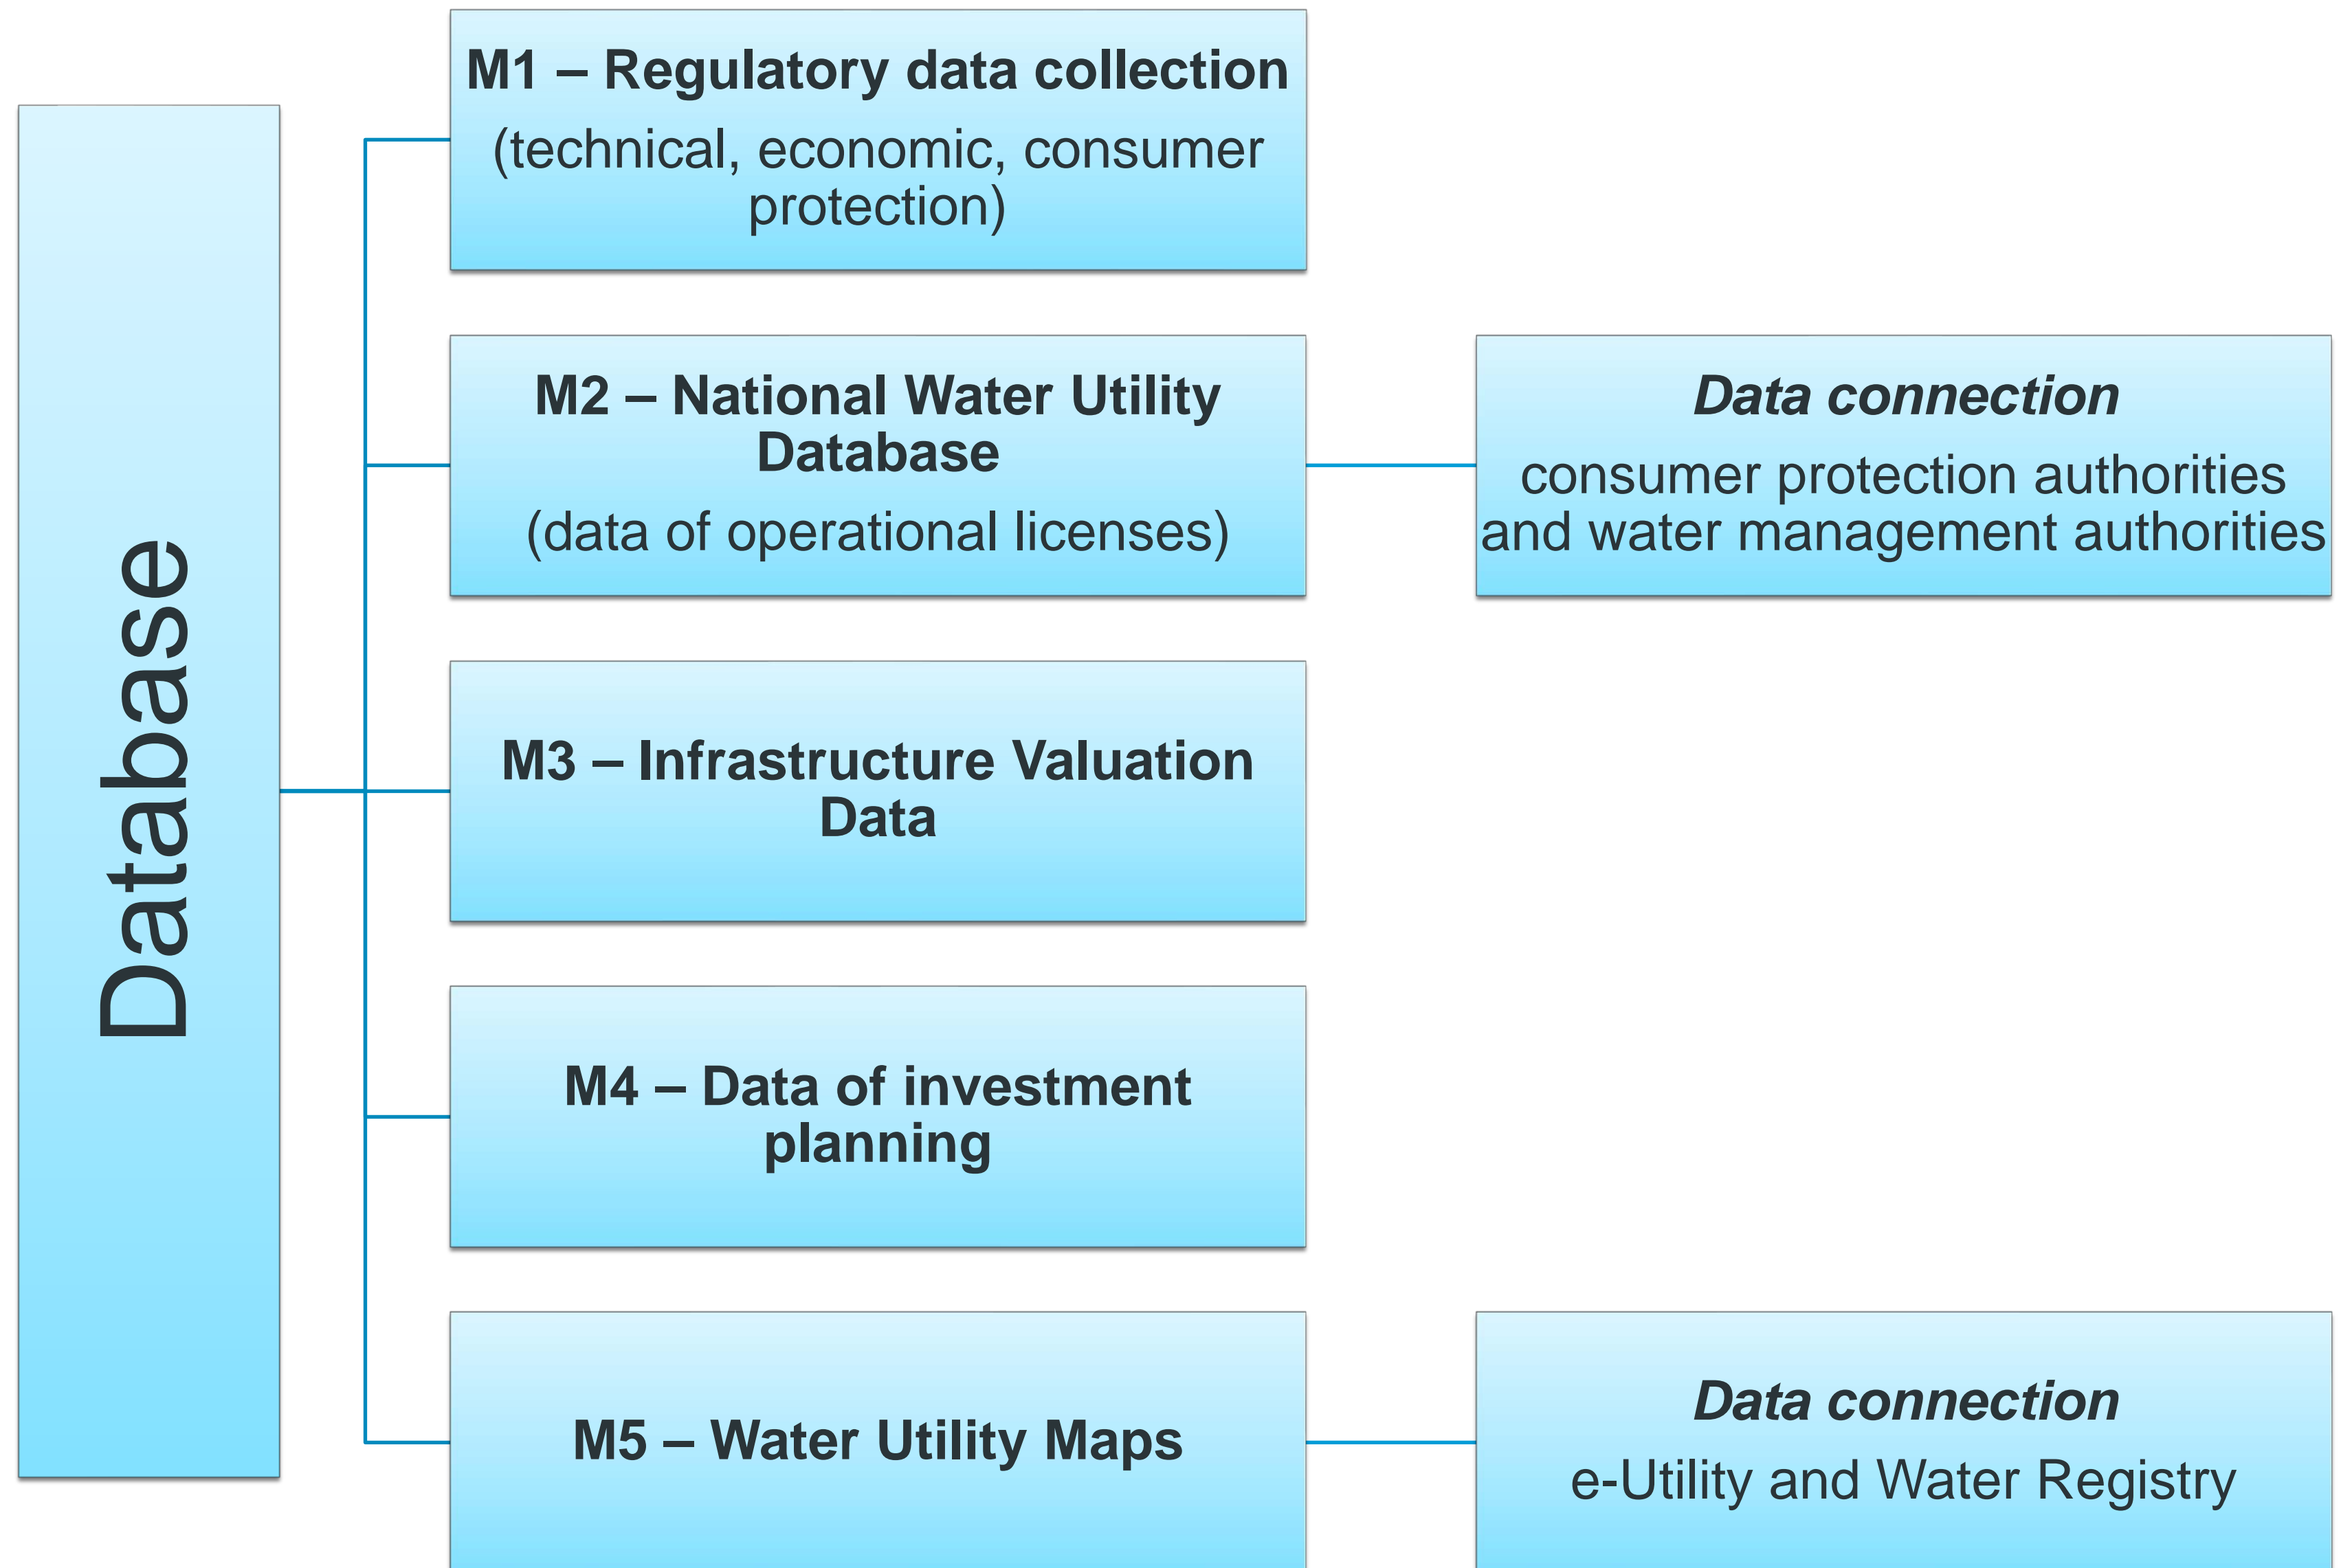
Database

M1 – Regulatory data collection
(technical, economic, consumer protection)

M2 – National Water Utility Database
(data of operational licenses)

Data connection
consumer protection authorities and water management authorities

M3 – Infrastructure Valuation Data

M4 – Data of investment planning

M5 – Water Utility Maps

Data connection
e-Utility and Water Registry